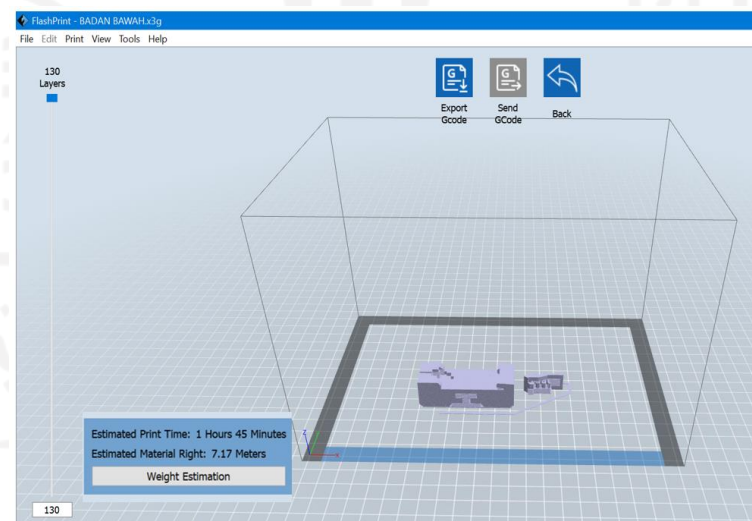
FlashPrint - BADAN BAWAH.x3g

File Edit Print View Tools Help

130
Layers

Export Gcode

Send GCode

Back

Estimated Print Time: 1 Hours 45 Minutes
Estimated Material Right: 7.17 Meters
Weight Estimation

130